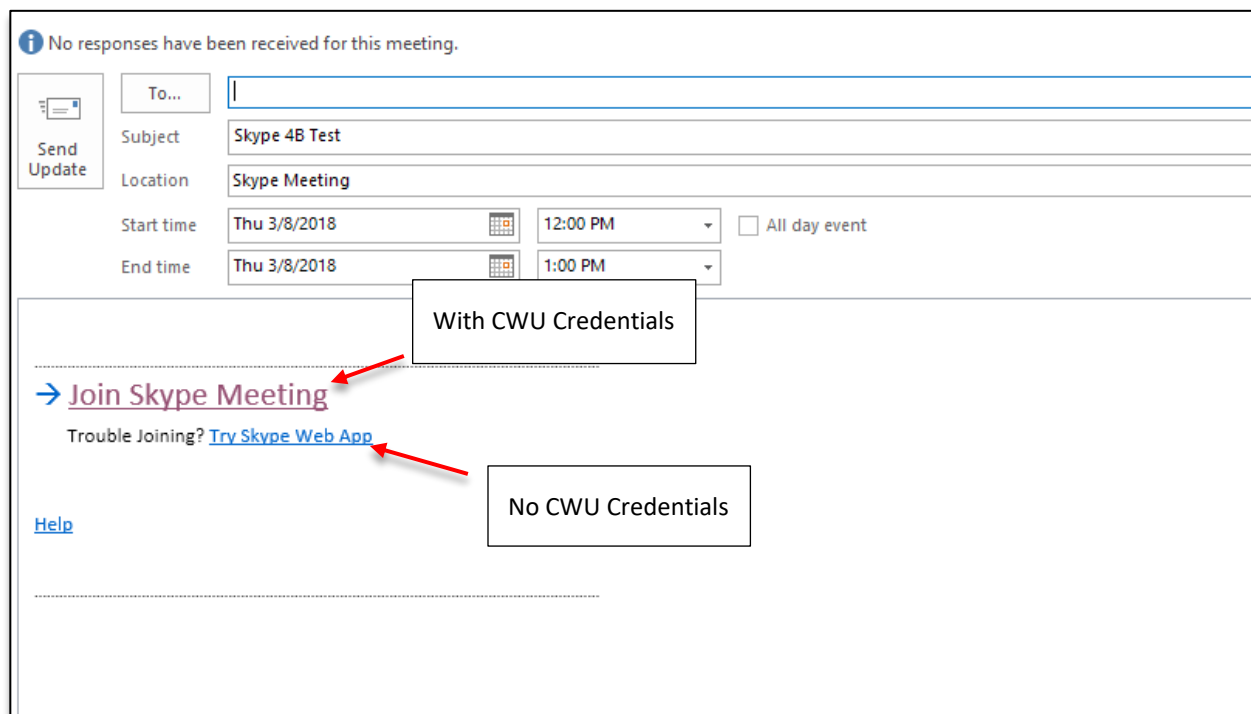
No responses have been received for this meeting.

Send Update

To...

Subject Skype 4B Test

Location Skype Meeting

Start time Thu 3/8/2018 12:00 PM All day event

End time Thu 3/8/2018 1:00 PM

With CWU Credentials

→ Join Skype Meeting

Trouble Joining? Try Skype Web App

No CWU Credentials

Help